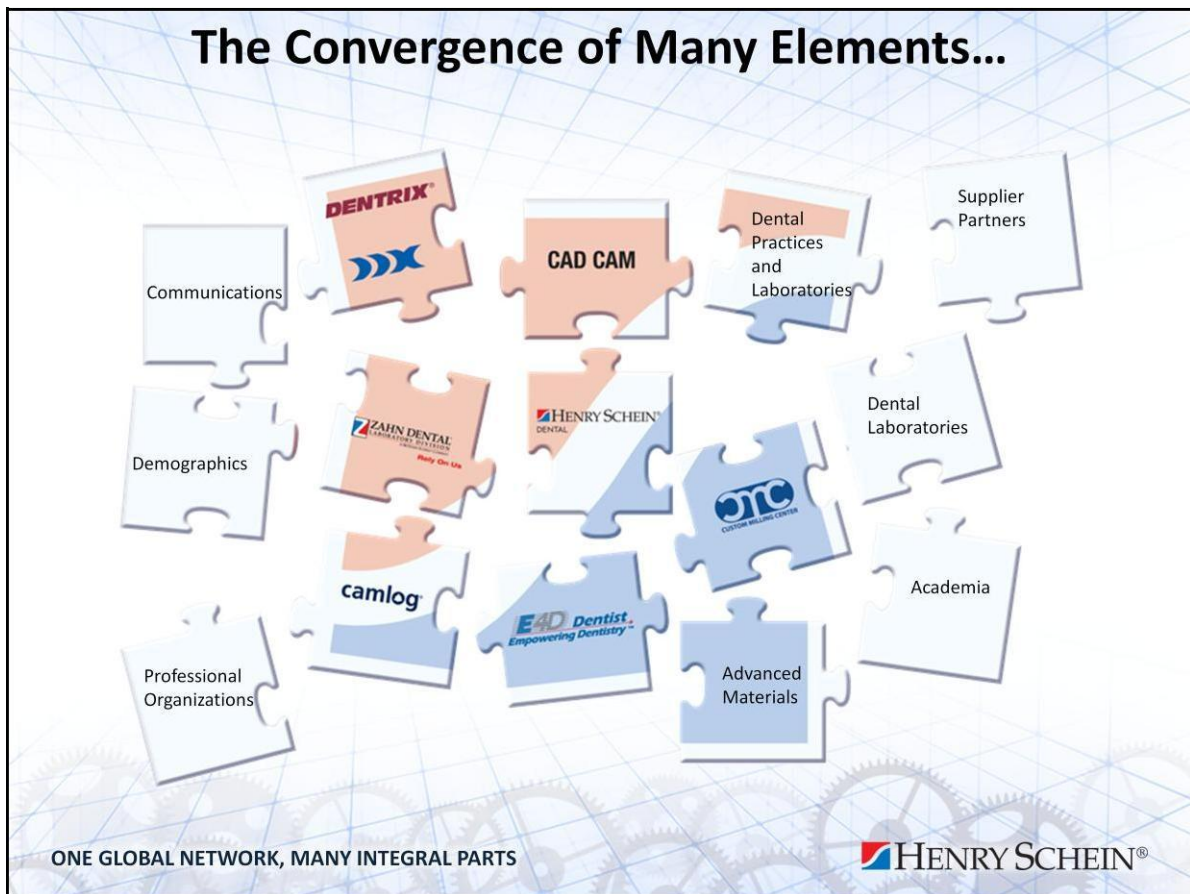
The Convergence of Many Elements…

DENTRIX®

DDX

CAD CAM

Dental Practices and Laboratories

Supplier Partners

Communications

ZAHN DENTAL LABORATORY DIVISION

Rely On Us

HENRY SCHEIN® DENTAL

Dental Laboratories

Demographics

CMC CUSTOM MILLING CENTER

camlog

E4D Dentist Empowering Dentistry™

Academia

Professional Organizations

Advanced Materials

ONE GLOBAL NETWORK, MANY INTEGRAL PARTS

HENRY SCHEIN®